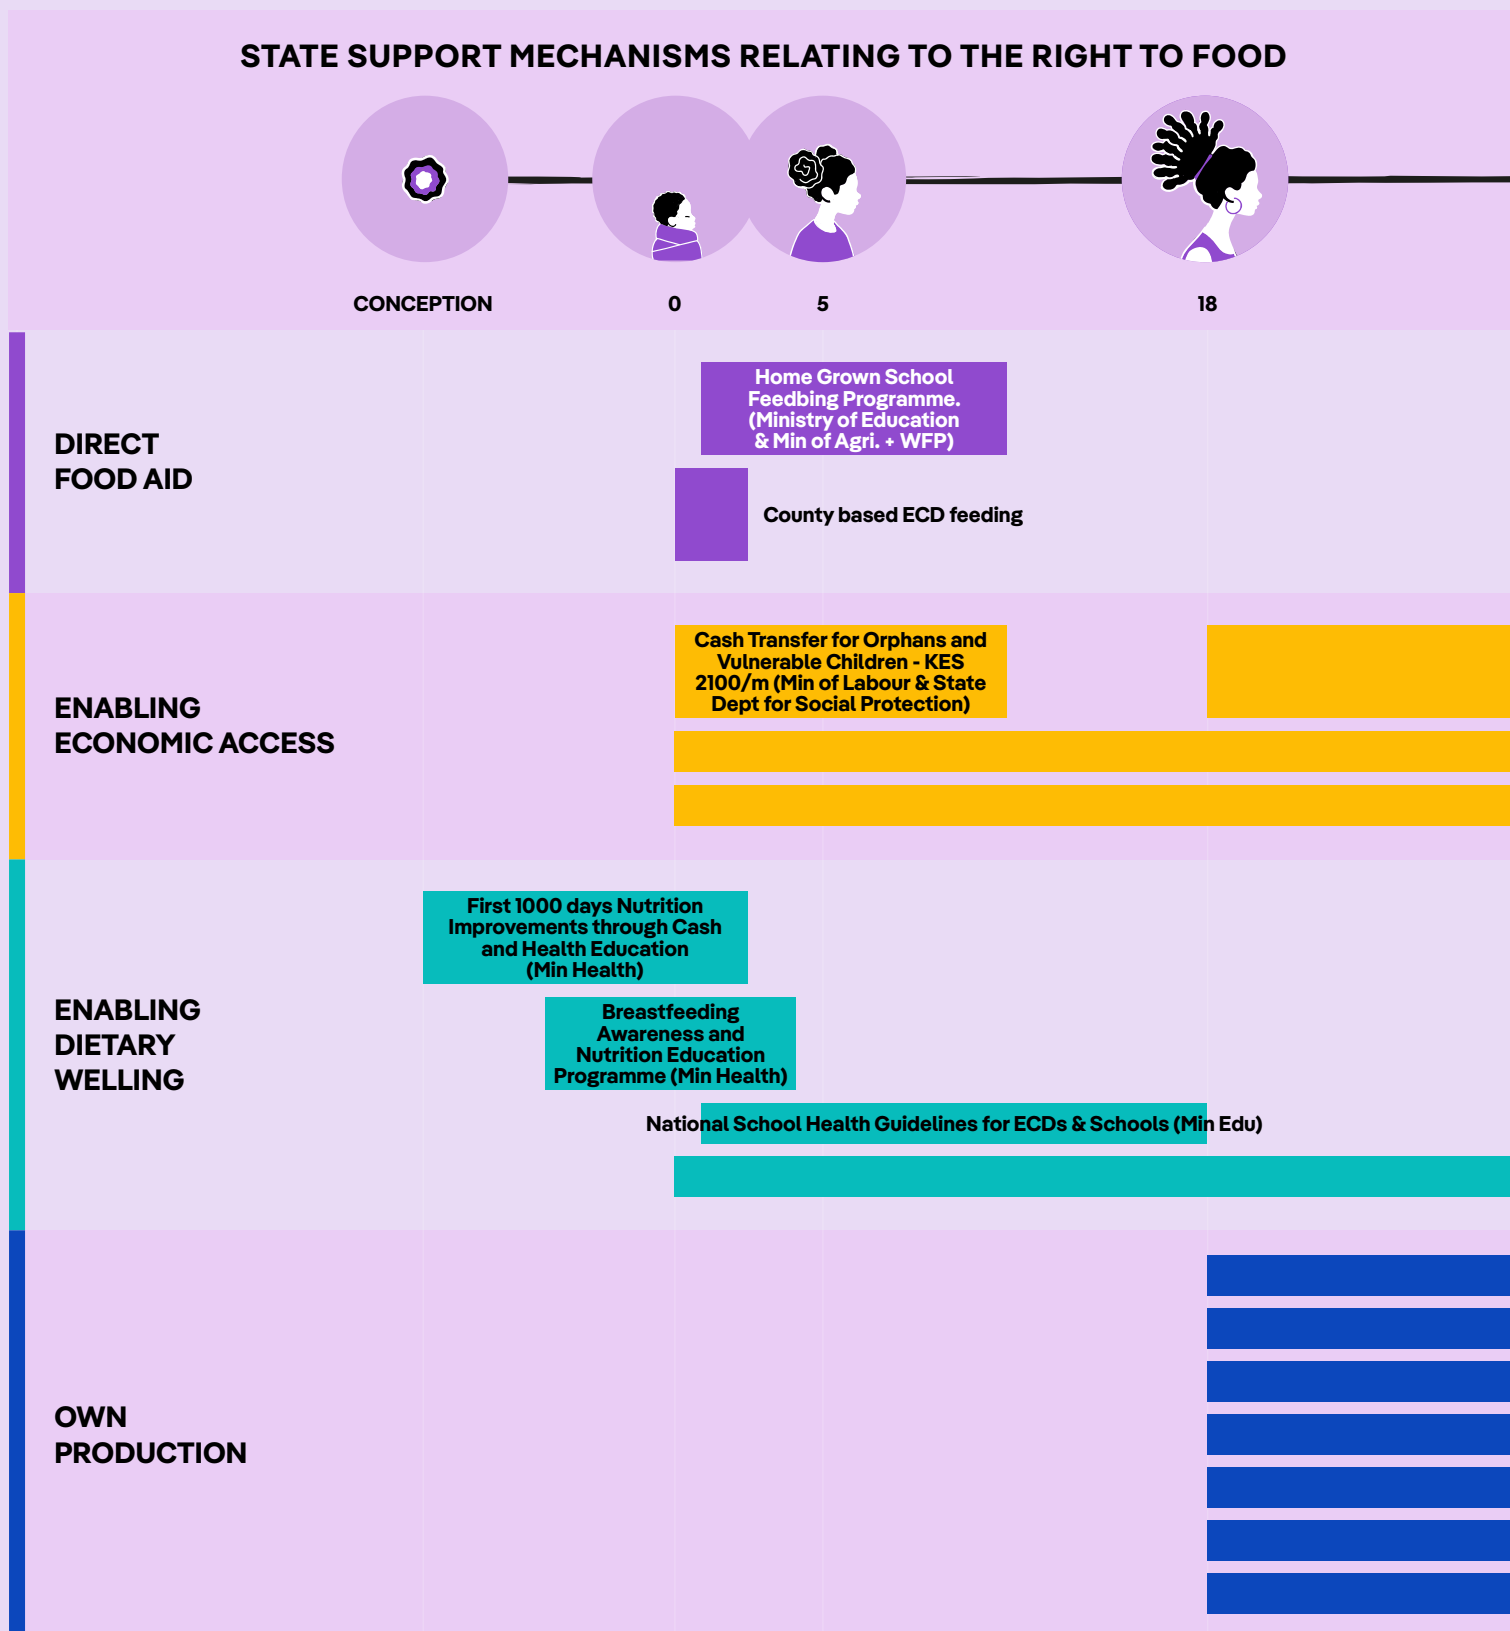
STATE SUPPORT MECHANISMS RELATING TO THE RIGHT TO FOOD

CONCEPTION

0

5

18

DIRECT FOOD AID

Home Grown School Feedbing Programme. (Ministry of Education & Min of Agri. + WFP)

County based ECD feeding

ENABLING ECONOMIC ACCESS

Cash Transfer for Orphans and Vulnerable Children - KES 2100/m (Min of Labour & State Dept for Social Protection)

ENABLING DIETARY WELLING

First 1000 days Nutrition Improvements through Cash and Health Education (Min Health)

Breastfeeding Awareness and Nutrition Education Programme (Min Health)

National School Health Guidelines for ECDs & Schools (Min Edu)

OWN PRODUCTION